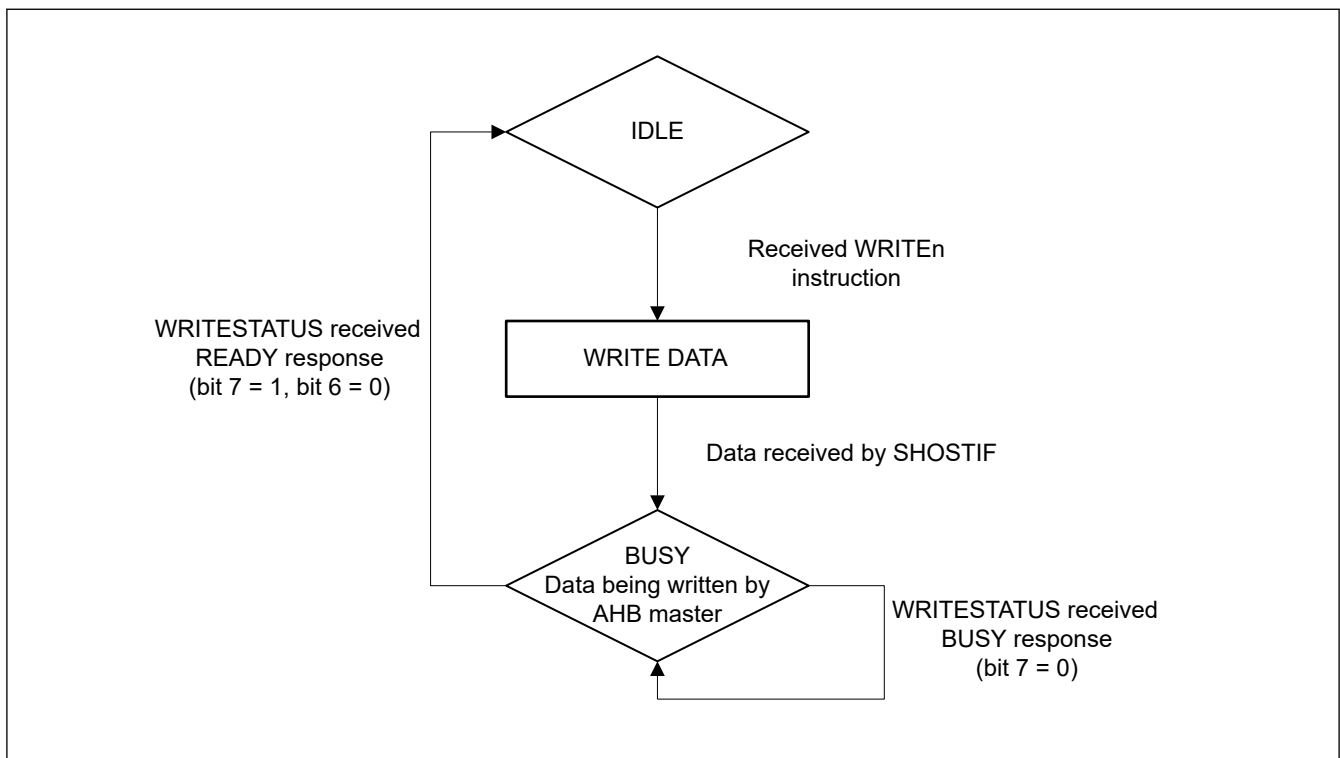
IDLE

Received WRITEn instruction

WRITESTATUS received READY response (bit 7 = 1, bit 6 = 0)

WRITE DATA

Data received by SHOSTIF

BUSY
Data being written by AHB master

WRITESTATUS received BUSY response (bit 7 = 0)